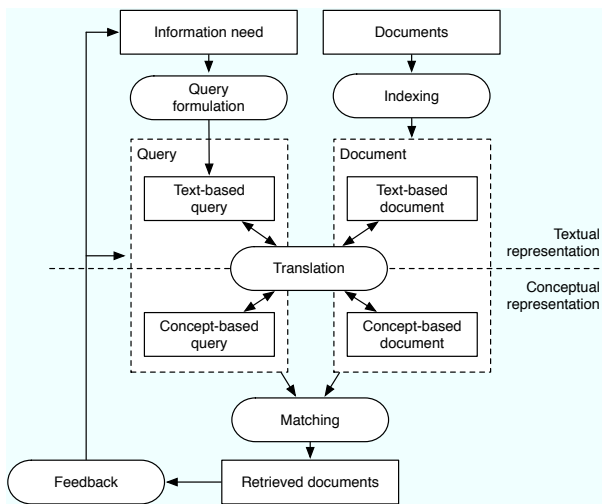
Information need

Documents

Query formulation

Indexing

Query

Document

Text-based query

Text-based document

Textual representation

Translation

Conceptual representation

Concept-based query

Concept-based document

Matching

Feedback

Retrieved documents